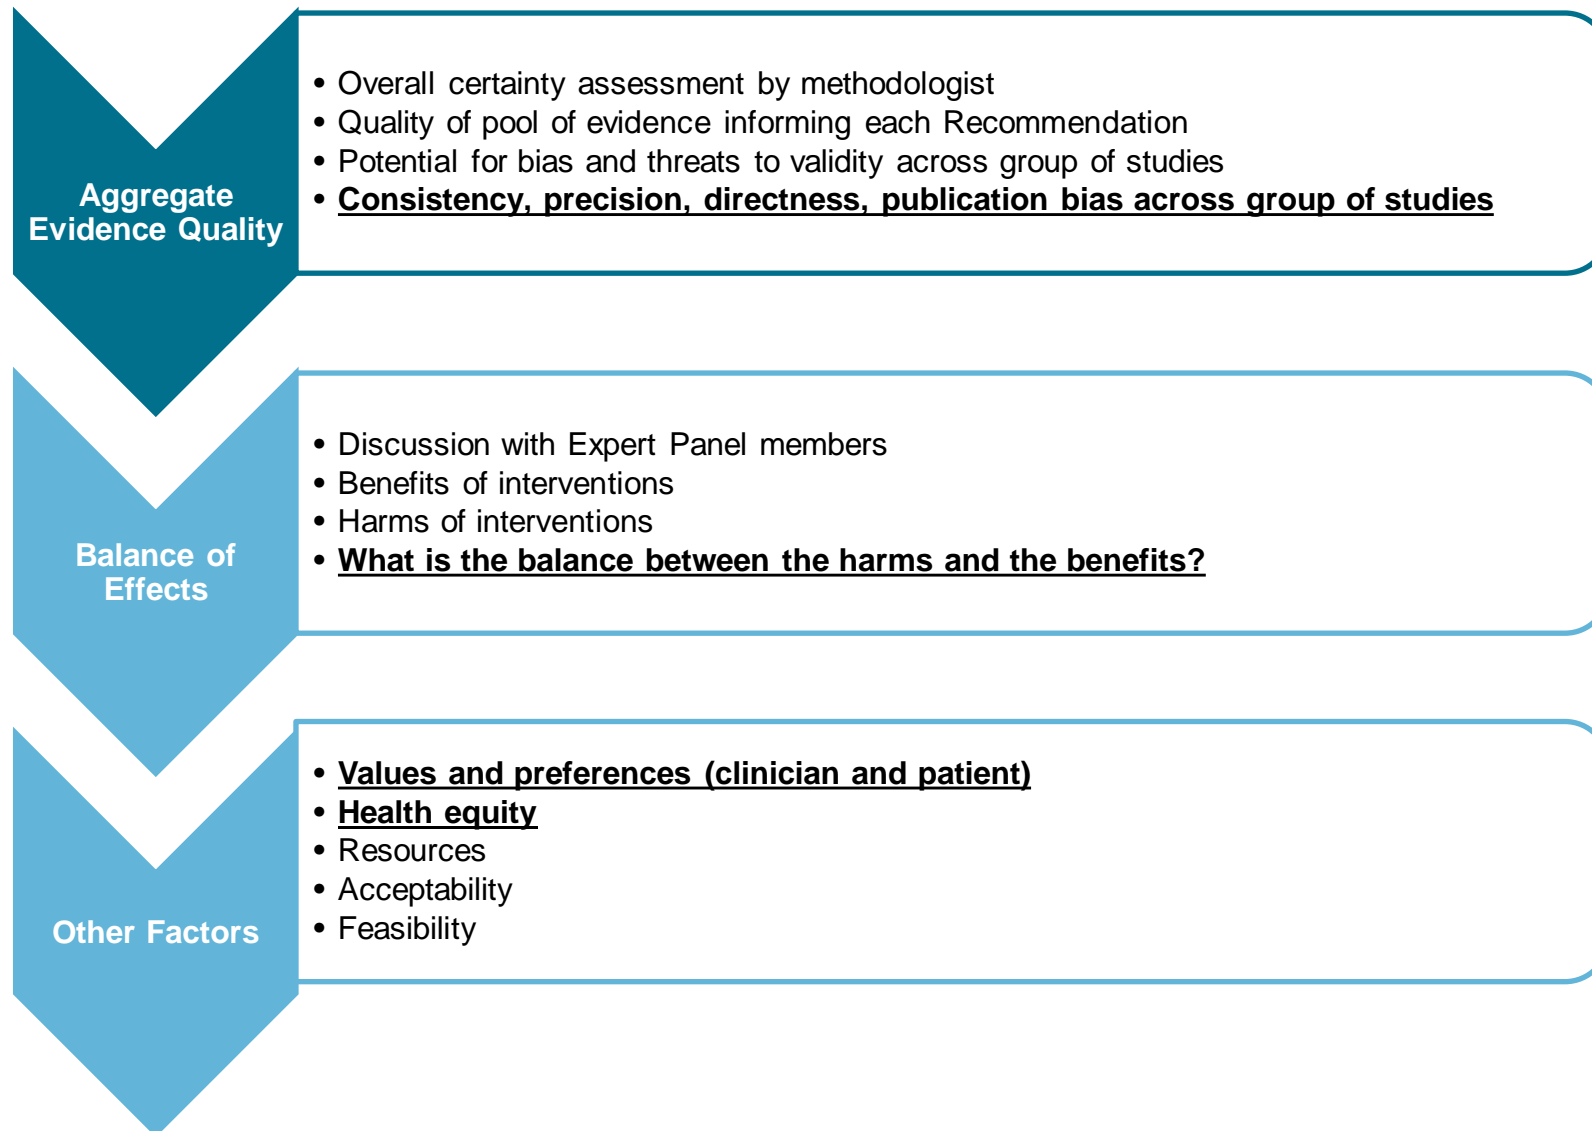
Aggregate Evidence Quality

- Overall certainty assessment by methodologist
- Quality of pool of evidence informing each Recommendation
- Potential for bias and threats to validity across group of studies
- Consistency, precision, directness, publication bias across group of studies

Balance of Effects

- Discussion with Expert Panel members
- Benefits of interventions
- Harms of interventions
- What is the balance between the harms and the benefits?

Other Factors

- Values and preferences (clinician and patient)
- Health equity
- Resources
- Acceptability
- Feasibility